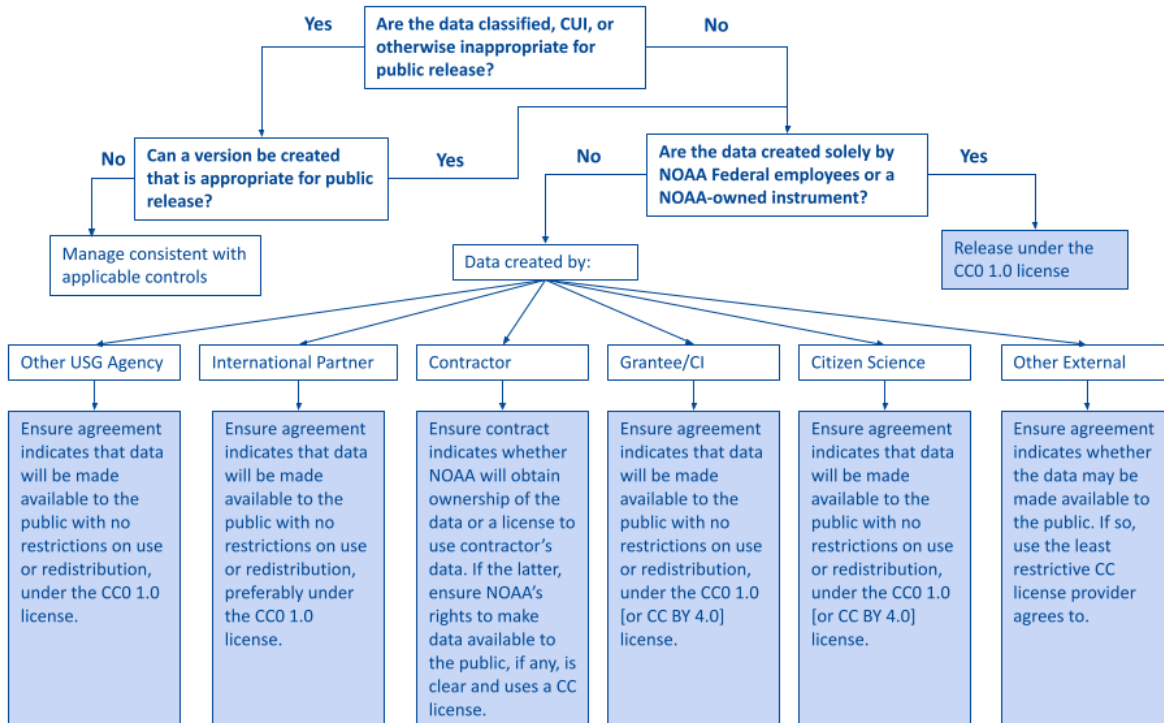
Yes

Are the data classified, CUI, or otherwise inappropriate for public release?

No

No

Can a version be created that is appropriate for public release?

Yes

No

Are the data created solely by NOAA Federal employees or a NOAA-owned instrument?

Yes

Manage consistent with applicable controls

Data created by:

Release under the CC0 1.0 license

Other USG Agency

International Partner

Contractor

Grantee/CI

Citizen Science

Other External

Ensure agreement indicates that data will be made available to the public with no restrictions on use or redistribution, under the CC0 1.0 license.

Ensure agreement indicates that data will be made available to the public with no restrictions on use or redistribution, preferably under the CC0 1.0 license.

Ensure contract indicates whether NOAA will obtain ownership of the data or a license to use contractor's data. If the latter, ensure NOAA's rights to make data available to the public, if any, is clear and uses a CC license.

Ensure agreement indicates that data will be made available to the public with no restrictions on use or redistribution, under the CC0 1.0 [or CC BY 4.0] license.

Ensure agreement indicates that data will be made available to the public with no restrictions on use or redistribution, under the CC0 1.0 [or CC BY 4.0] license.

Ensure agreement indicates whether the data may be made available to the public. If so, use the least restrictive CC license provider agrees to.